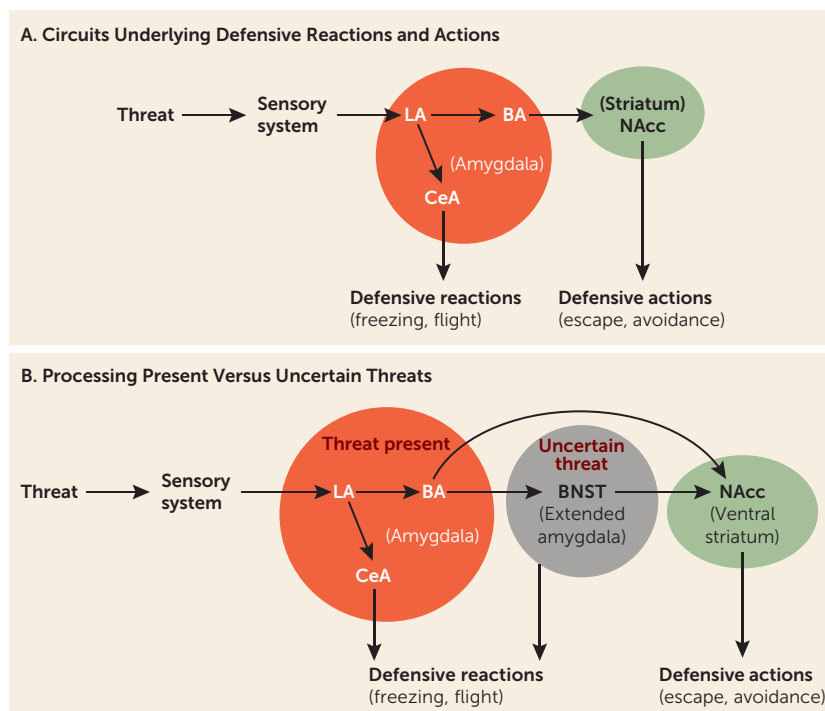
A. Circuits Underlying Defensive Reactions and Actions

Threat

Sensory system

LA

BA

(Amygdala)

CeA

(Striatum) NAcc

Defensive reactions (freezing, flight)

Defensive actions (escape, avoidance)

B. Processing Present Versus Uncertain Threats

Threat present

Uncertain threat

Threat

Sensory system

LA

BA

(Amygdala)

CeA

BNST (Extended amygdala)

NAcc (Ventral striatum)

Defensive reactions (freezing, flight)

Defensive actions (escape, avoidance)